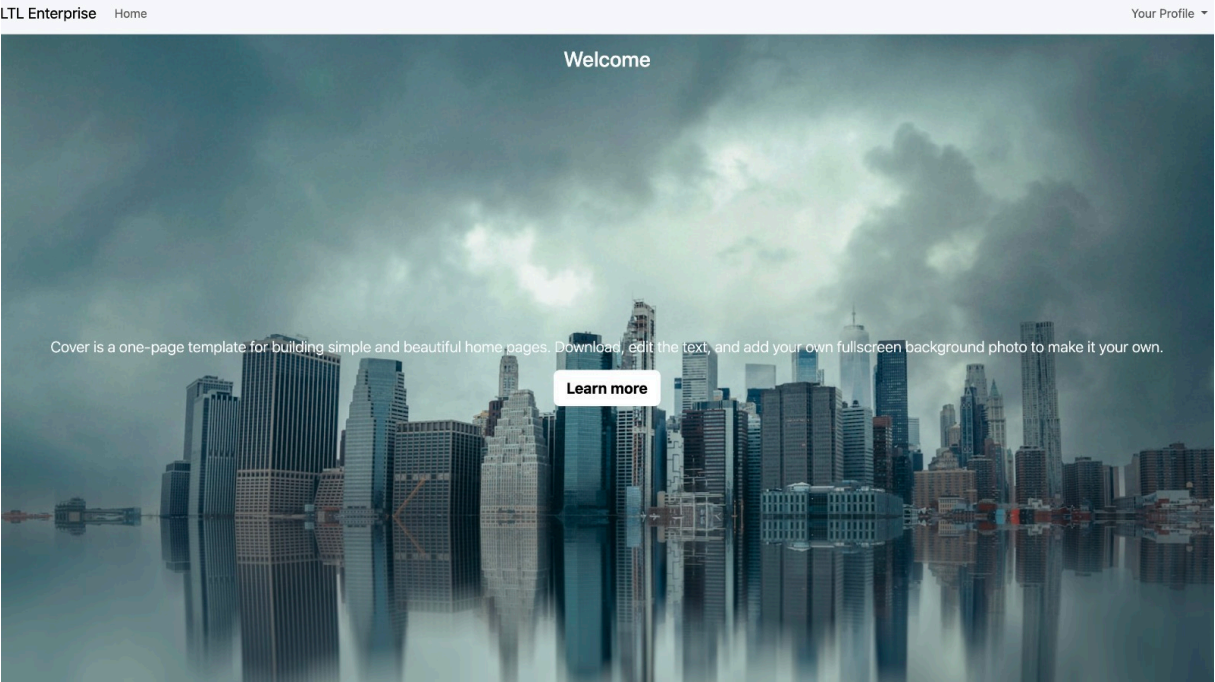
LTL Enterprise Home

Your Profile

Welcome

Cover is a one-page template for building simple and beautiful home pages. Download, edit the text, and add your own fullscreen background photo to make it your own.

Learn more